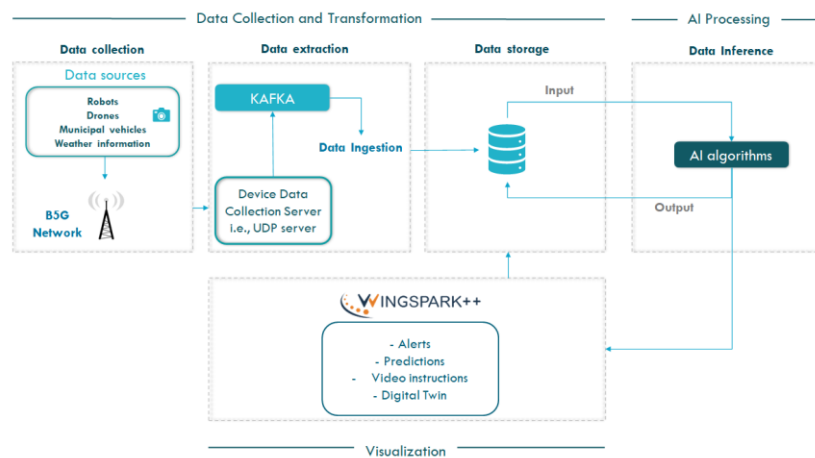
Data Collection and Transformation

AI Processing

Data collection

Data sources

Robots
Drones
Municipal vehicles
Weather information

B5G Network

Data extraction

KAFKA

Data Ingestion

Device Data Collection Server i.e., UDP server

Data storage

Input

Output

Data Inference

AI algorithms

WINGSPARK++

- Alerts
- Predictions
- Video instructions
- Digital Twin

Visualization